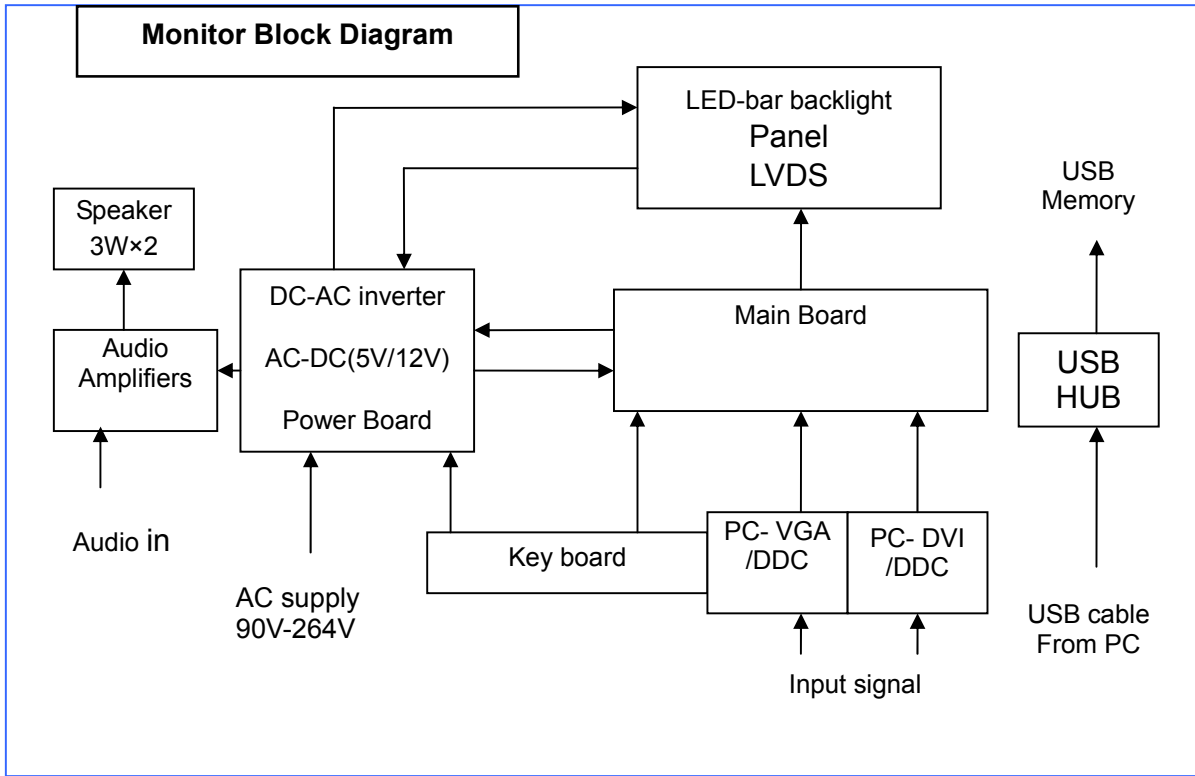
Monitor Block Diagram

LED-bar backlight
Panel
LVDS

USB
Memory

Speaker
3W×2

DC-AC inverter
AC-DC(5V/12V)
Power Board

Main Board

Audio
Amplifiers

USB
HUB

Audio in

Key board

PC- VGA
/DDC

PC- DVI
/DDC

AC supply
90V-264V

USB cable
From PC

Input signal